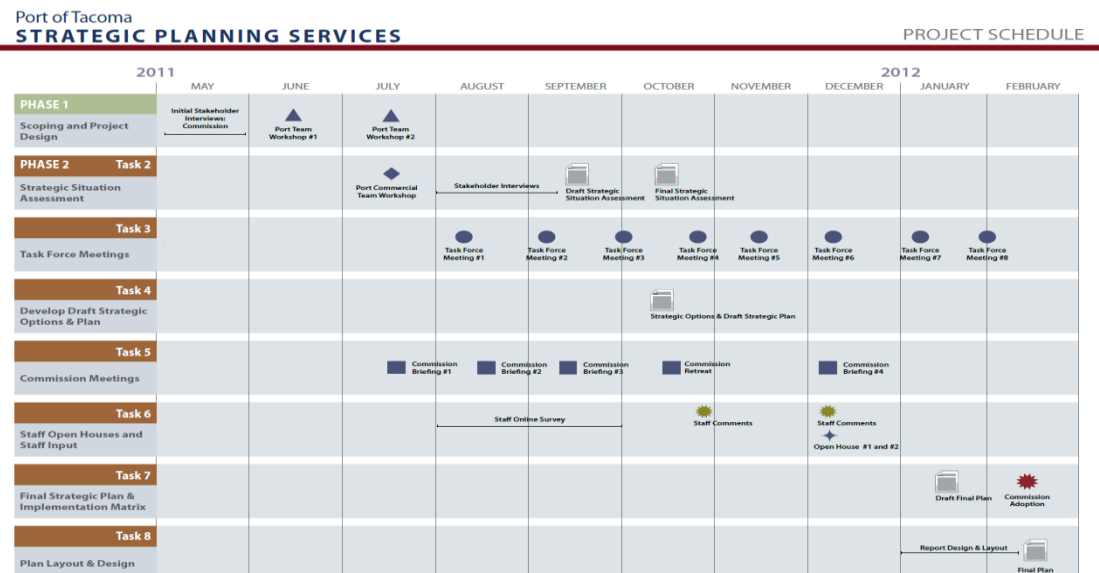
Port of Tacoma
STRATEGIC PLANNING SERVICES

PROJECT SCHEDULE

| | 2011 MAY | JUNE | JULY | AUGUST | SEPTEMBER | OCTOBER | NOVEMBER | DECEMBER | 2012 JANUARY | FEBRUARY |
|---|---|---|---|---|---|---|---|---|---|---|
| PHASE 1 Scoping and Project Design | Initial Stakeholder Interviews: Commission | Port Team Workshop #1 | Port Team Workshop #2 | | | | | | | |
| PHASE 2 Task 2 Strategic Situation Assessment | | | Port Commercial Team Workshop | Stakeholder Interviews | Draft Strategic Situation Assessment | Final Strategic Situation Assessment | | | | |
| Task 3 Task Force Meetings | | | | Task Force Meeting #1 | Task Force Meeting #2 | Task Force Meeting #3 | Task Force Meeting #4 | Task Force Meeting #5 | Task Force Meeting #6 | Task Force Meeting #7 Task Force Meeting #8 |
| Task 4 Develop Draft Strategic Options & Plan | | | | | | Strategic Options & Draft Strategic Plan | | | | |
| Task 5 Commission Meetings | | | Commission Briefing #1 | Commission Briefing #2 | Commission Briefing #3 | Commission Retreat | | Commission Briefing #4 | | |
| Task 6 Staff Open Houses and Staff Input | | | | Staff Online Survey | | Staff Comments | | Staff Comments Open House #1 and #2 | | |
| Task 7 Final Strategic Plan & Implementation Matrix | | | | | | | | | Draft Final Plan | Commission Adoption |
| Task 8 Plan Layout & Design | | | | | | | | | Report Design & Layout | Final Plan |